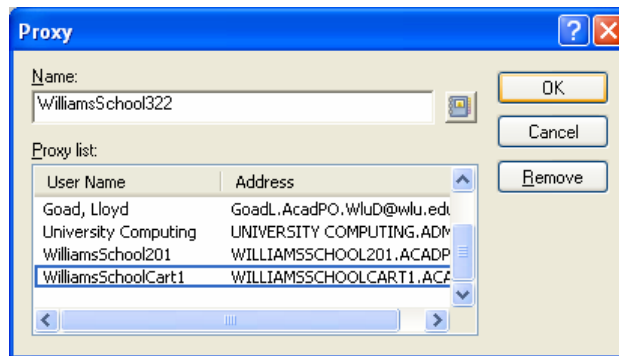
Proxy

Name:
WilliamsSchool322

OK
Cancel
Remove

Proxy list:

| User Name | Address |
|---|---|
| Goad, Lloyd | GoadL.AcadPO.WluD@wlu.edu |
| University Computing | UNIVERSITY COMPUTING.ADM |
| WilliamsSchool201 | WILLIAMSSCHOOL201.ACADP |
| WilliamsSchoolCart1 | WILLIAMSSCHOOLCART1.ACA |